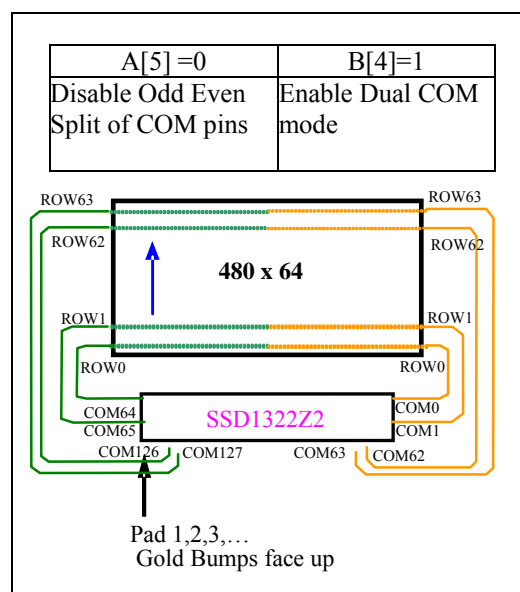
| A[5] =0 | B[4]=1 |
|---|---|
| Disable Odd Even Split of COM pins | Enable Dual COM mode |

ROW63
ROW62
480 x 64
ROW1
ROW0
COM64
COM65
COM126
COM127
SSD1322Z2
ROW63
ROW62
ROW1
ROW0
COM0
COM1
COM63
COM62

Pad 1,2,3,…
Gold Bumps face up